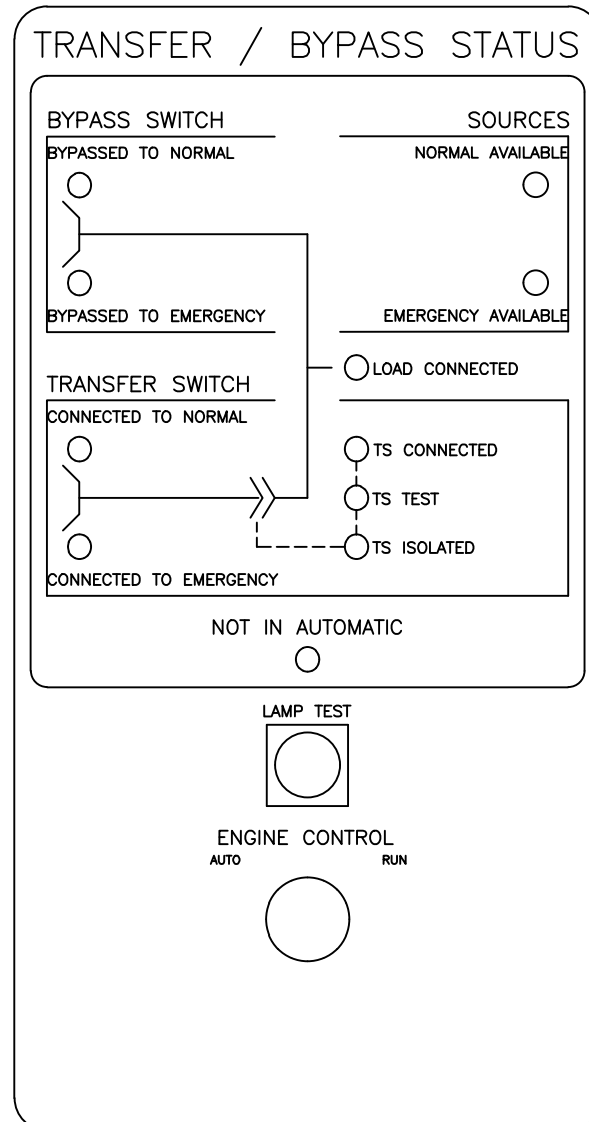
TRANSFER / BYPASS STATUS

BYPASS SWITCH

SOURCES

BYPASSED TO NORMAL

NORMAL AVAILABLE

BYPASSED TO EMERGENCY

EMERGENCY AVAILABLE

LOAD CONNECTED

TRANSFER SWITCH

CONNECTED TO NORMAL

TS CONNECTED

TS TEST

TS ISOLATED

CONNECTED TO EMERGENCY

NOT IN AUTOMATIC

LAMP TEST

ENGINE CONTROL

AUTO

RUN